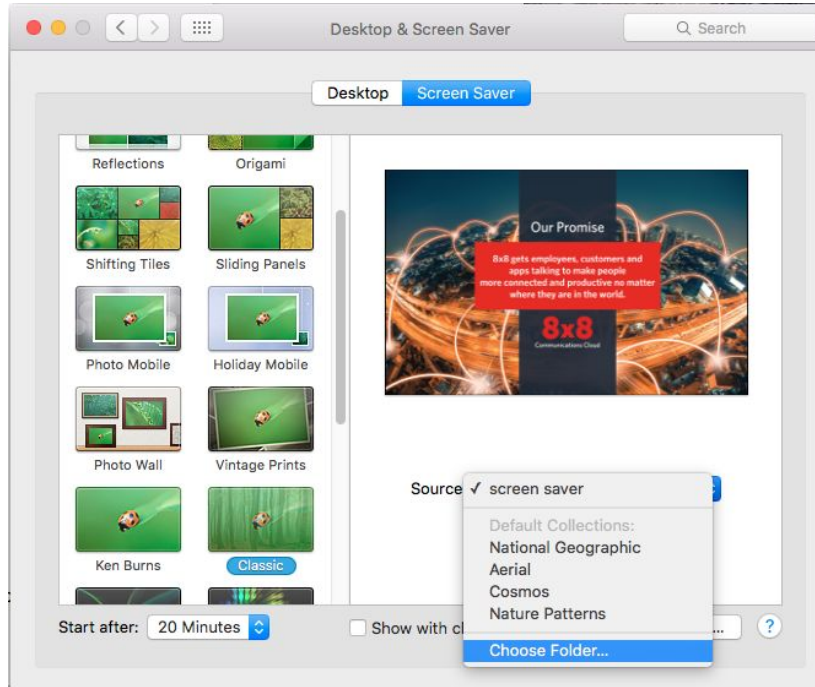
Desktop & Screen Saver

Search

Desktop Screen Saver

Reflections

Origami

Shifting Tiles

Sliding Panels

Photo Mobile

Holiday Mobile

Photo Wall

Vintage Prints

Ken Burns

Classic

Our Promise

8x8 gets employees, customers and apps talking to make people more connected and productive no matter where they are in the world.

8x8

Communications Cloud

Source ✓ screen saver

Default Collections:

National Geographic

Aerial

Cosmos

Nature Patterns

Choose Folder...

Start after: 20 Minutes

Show with cl

?